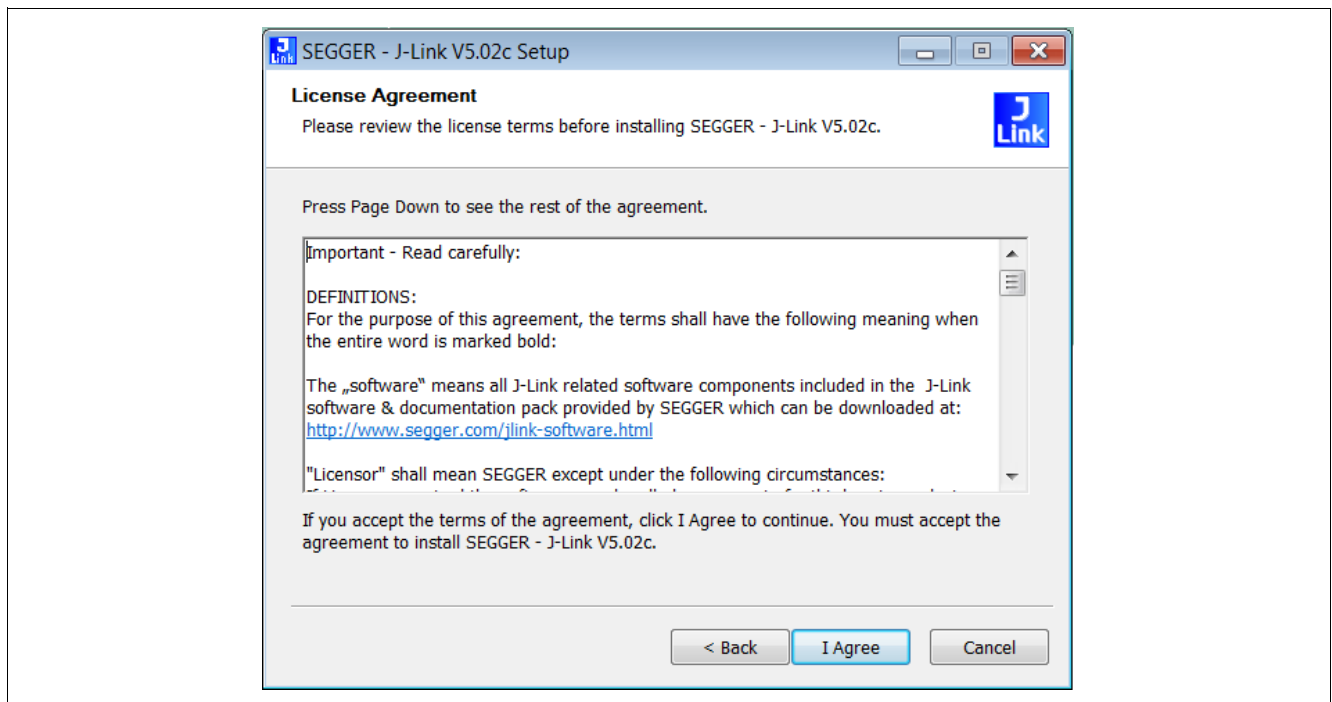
SEGGER - J-Link V5.02c Setup

License Agreement

Please review the license terms before installing SEGGER - J-Link V5.02c.

J Link

Press Page Down to see the rest of the agreement.

Important - Read carefully:

DEFINITIONS:
For the purpose of this agreement, the terms shall have the following meaning when the entire word is marked bold:

The „software“ means all J-Link related software components included in the J-Link software & documentation pack provided by SEGGER which can be downloaded at: http://www.segger.com/jlink-software.html

"Licensor" shall mean SEGGER except under the following circumstances:
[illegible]

If you accept the terms of the agreement, click I Agree to continue. You must accept the agreement to install SEGGER - J-Link V5.02c.

< Back | I Agree | Cancel